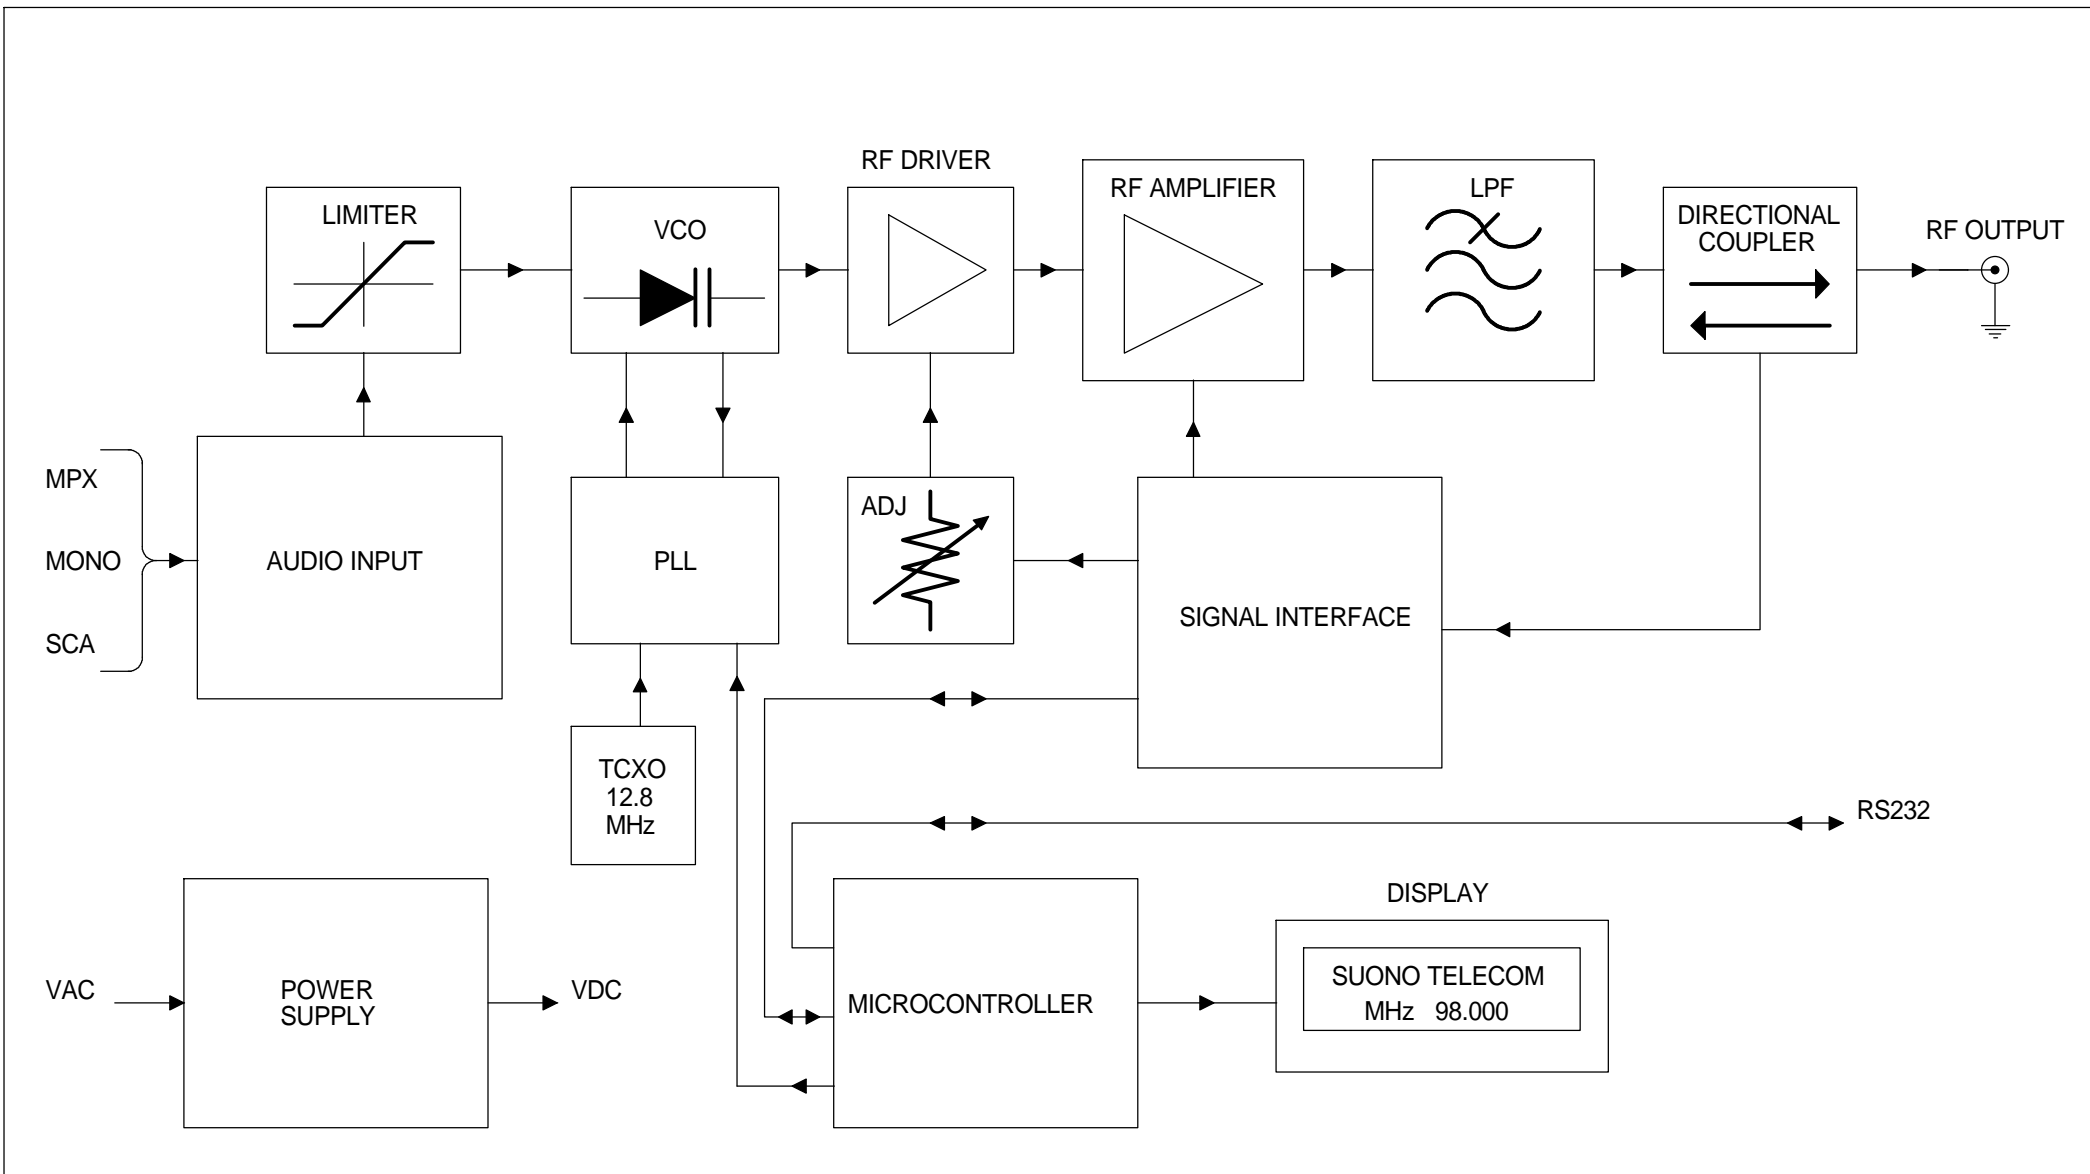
RF DRIVER

LIMITER

VCO

RF AMPLIFIER

LPF

DIRECTIONAL COUPLER

RF OUTPUT

MPX

MONO

SCA

AUDIO INPUT

PLL

ADJ

SIGNAL INTERFACE

TCXO
12.8
MHz

RS232

DISPLAY

VAC

POWER SUPPLY

VDC

MICROCONTROLLER

SUONO TELECOM
MHz 98.000